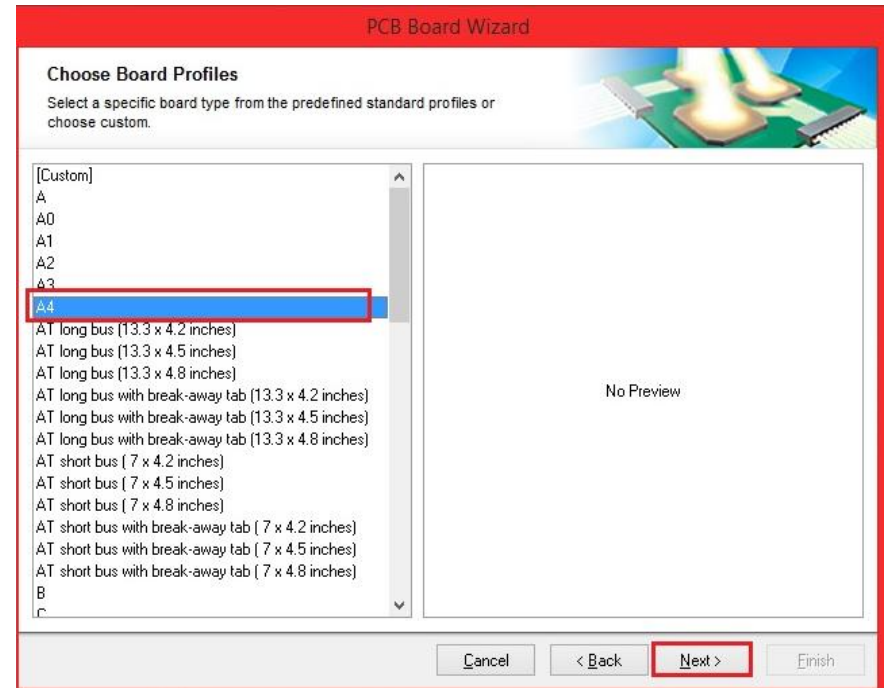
PCB Board Wizard

Choose Board Profiles

Select a specific board type from the predefined standard profiles or choose custom.

[Custom]
A
A0
A1
A2
A3
A4
AT long bus (13.3 x 4.2 inches)
AT long bus (13.3 x 4.5 inches)
AT long bus (13.3 x 4.8 inches)
AT long bus with break-away tab (13.3 x 4.2 inches)
AT long bus with break-away tab (13.3 x 4.5 inches)
AT long bus with break-away tab (13.3 x 4.8 inches)
AT short bus ( 7 x 4.2 inches)
AT short bus ( 7 x 4.5 inches)
AT short bus ( 7 x 4.8 inches)
AT short bus with break-away tab ( 7 x 4.2 inches)
AT short bus with break-away tab ( 7 x 4.5 inches)
AT short bus with break-away tab ( 7 x 4.8 inches)
B
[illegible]

No Preview

Cancel
< Back
Next >
Finish